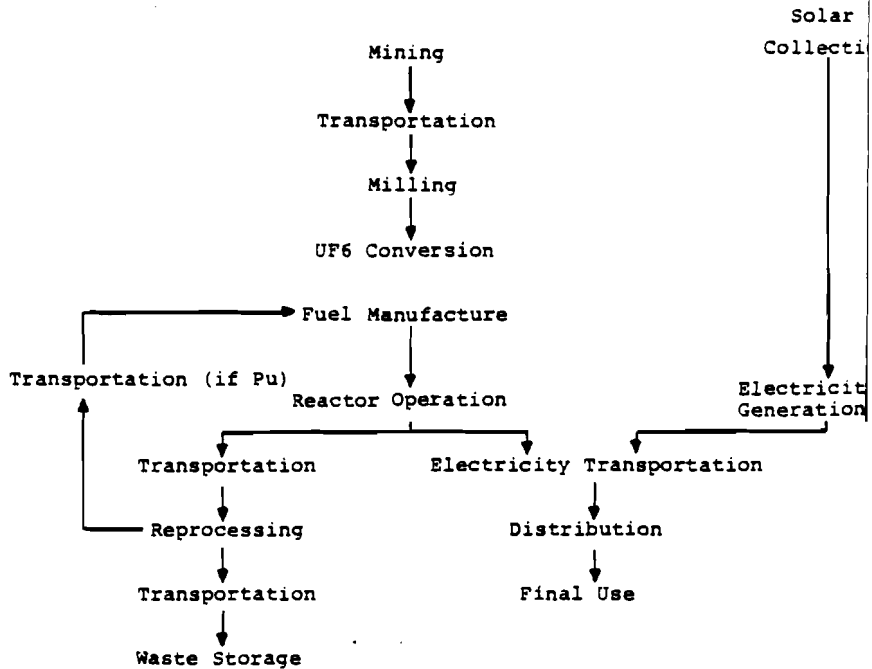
Solar
Collecti

Mining

Transportation

Milling

UF6 Conversion

Fuel Manufacture

Transportation (if Pu)

Reactor Operation

Electricit
Generation

Transportation

Electricity Transportation

Reprocessing

Distribution

Transportation

Final Use

Waste Storage